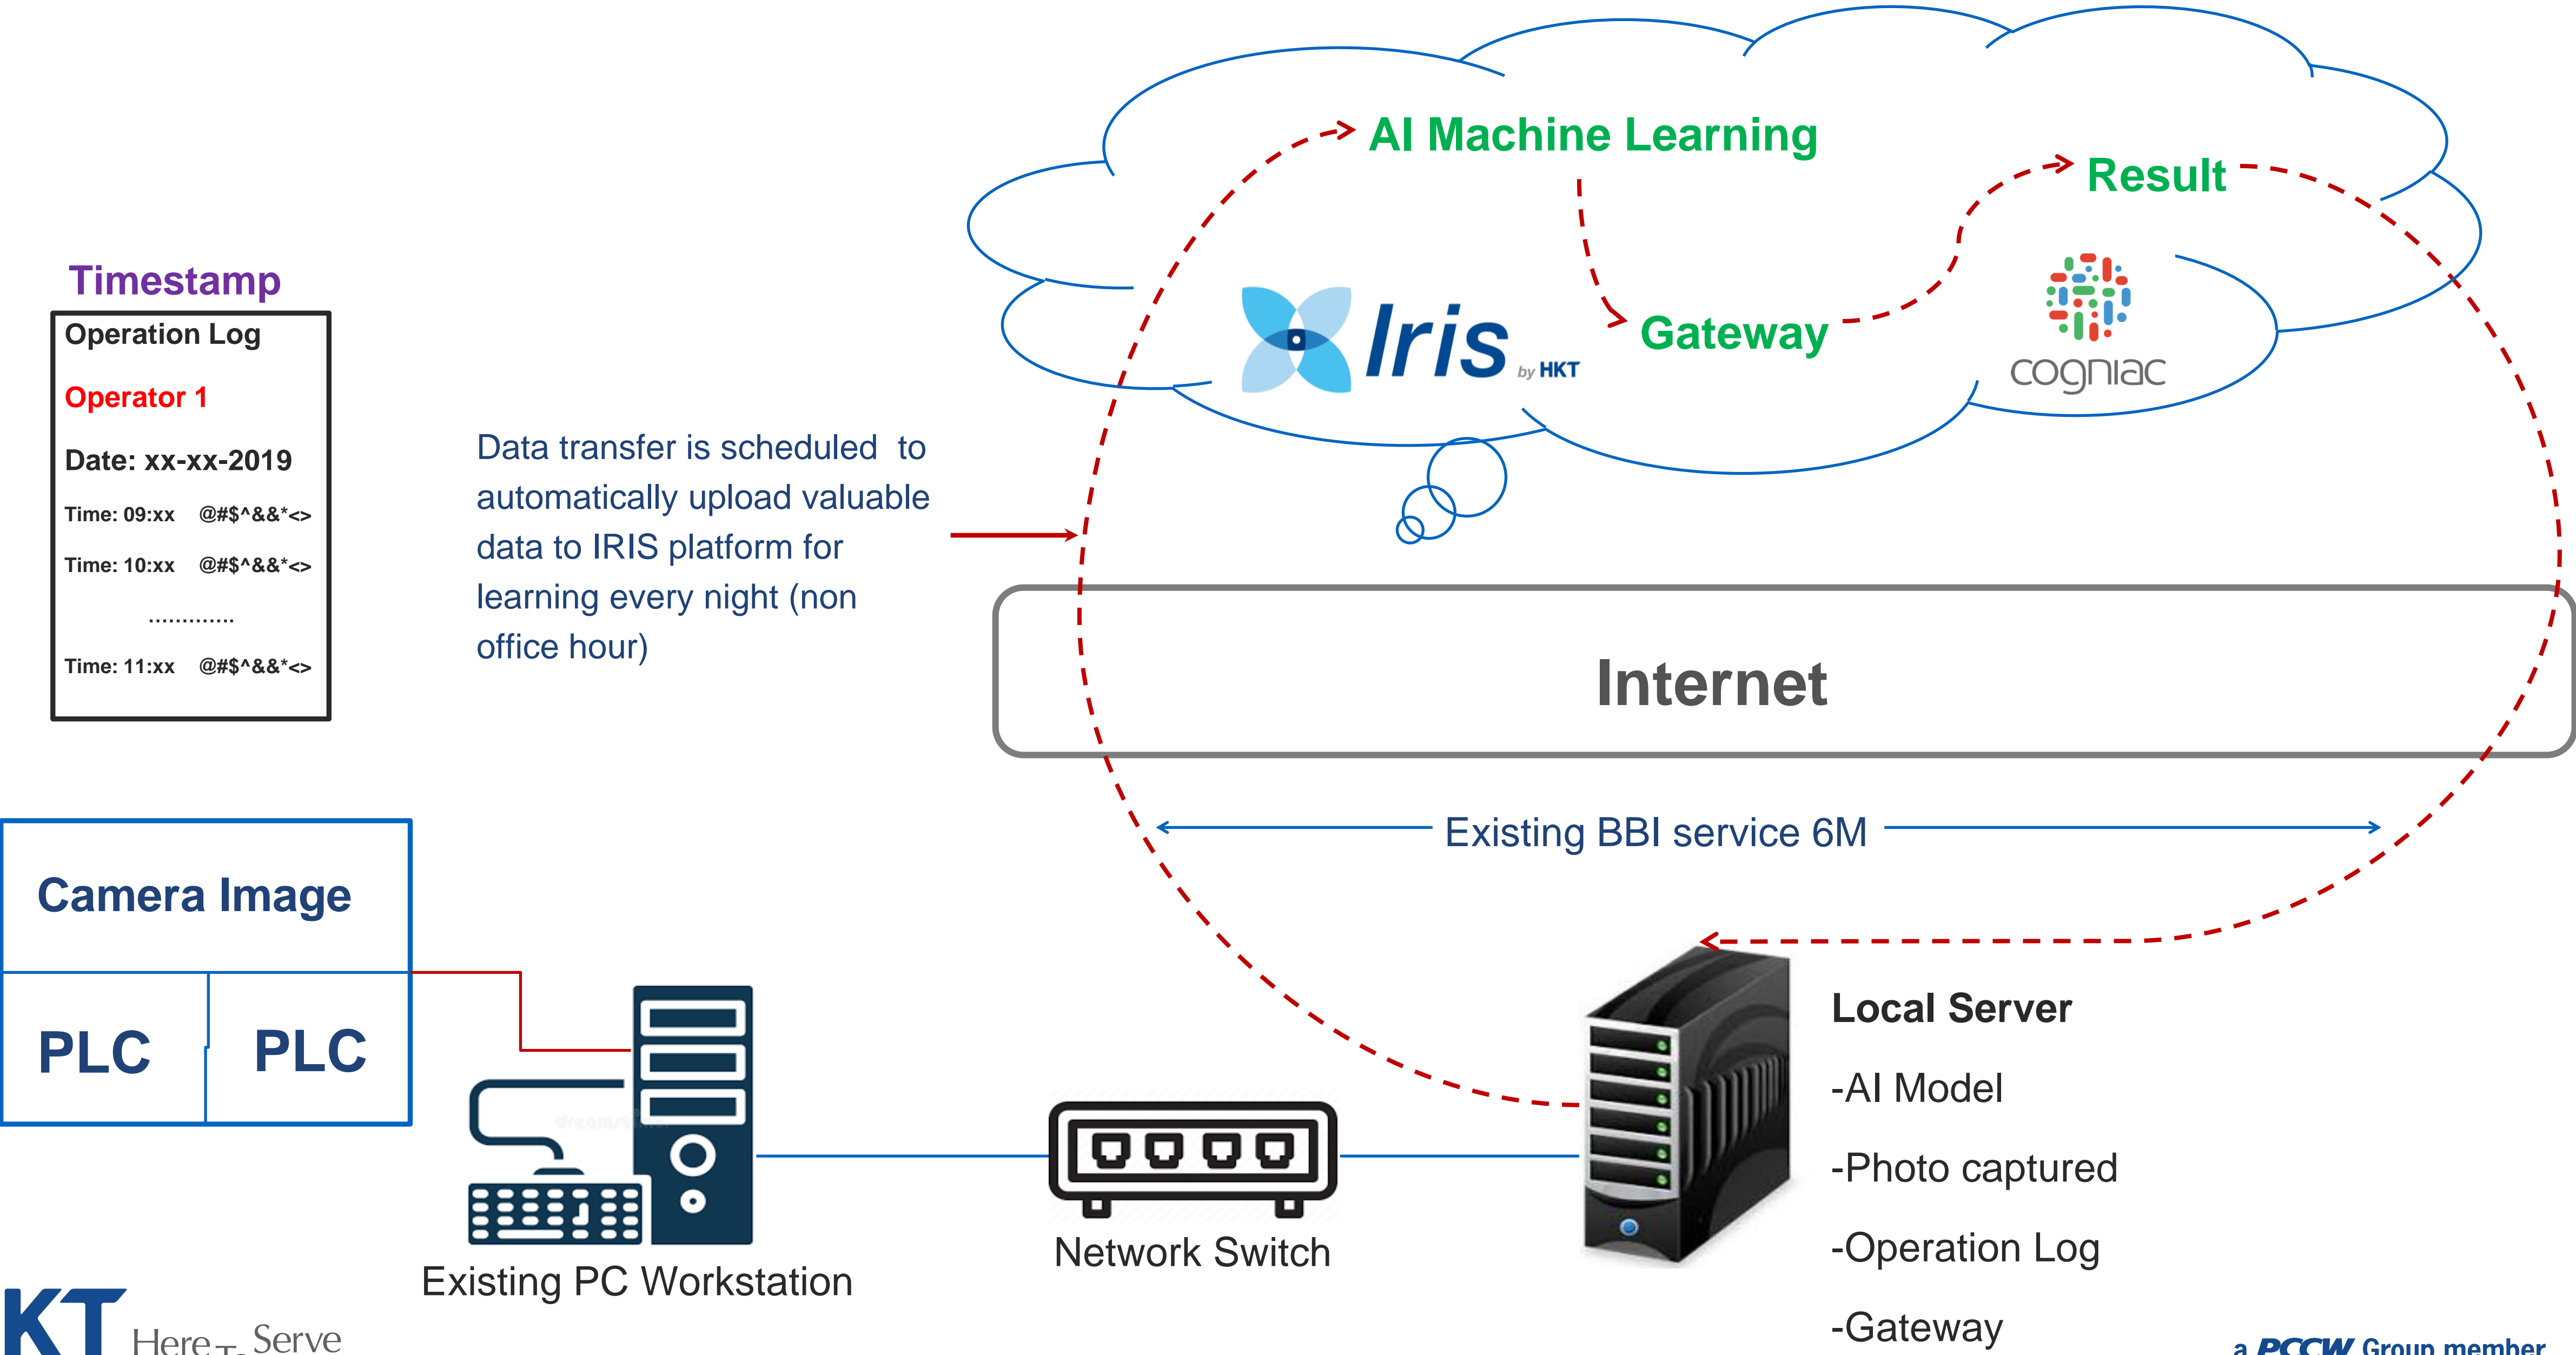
AI Machine Learning

Result

Iris by HKT

Gateway

cogniac

Timestamp

Operation Log

Operator 1

Date: xx-xx-2019

Time: 09:xx @#$^&&*<>

Time: 10:xx @#$^&&*<>

.............

Time: 11:xx @#$^&&*<>

Data transfer is scheduled to automatically upload valuable data to IRIS platform for learning every night (non office hour)

Internet

Existing BBI service 6M

Camera Image

PLC

PLC

Local Server

-AI Model

-Photo captured

-Operation Log

-Gateway

Existing PC Workstation

Network Switch

KT Here To Serve

a PCCW Group member